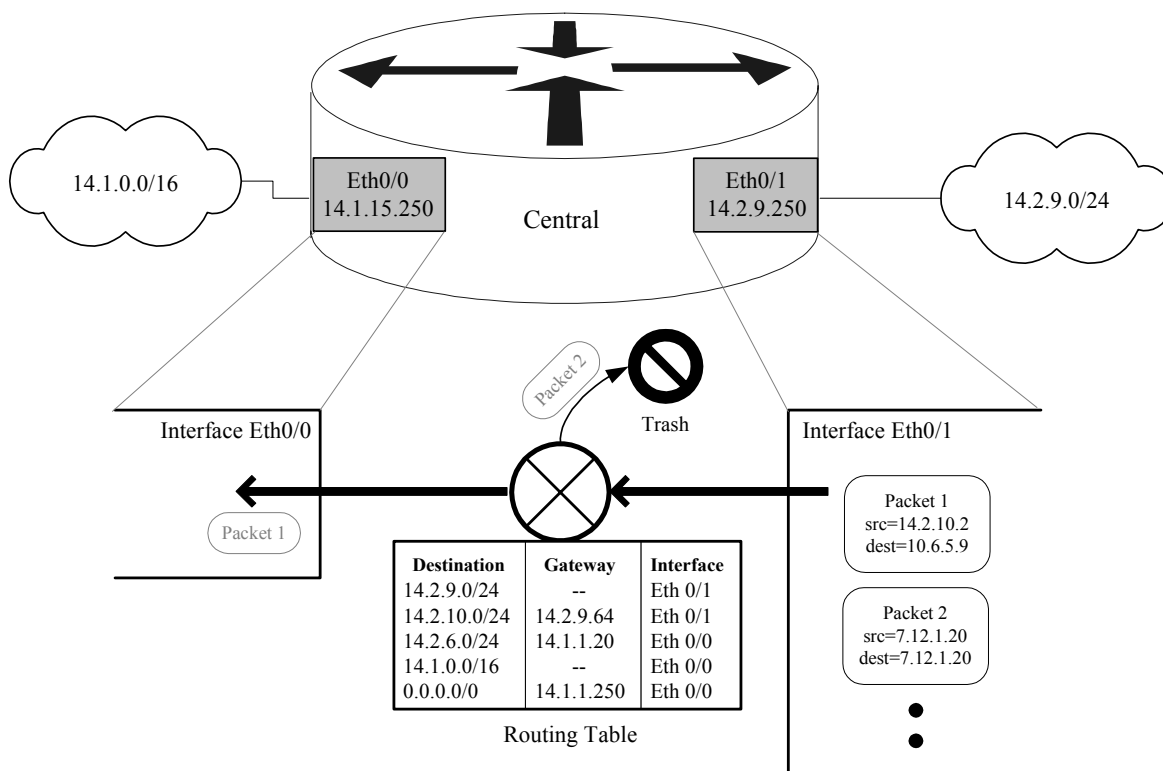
14.1.0.0/16

Eth0/0
14.1.15.250

Central

Eth0/1
14.2.9.250

14.2.9.0/24

Packet 2

Trash

Interface Eth0/0

Interface Eth0/1

Packet 1

Packet 1
src=14.2.10.2
dest=10.6.5.9

Packet 2
src=7.12.1.20
dest=7.12.1.20

| Destination | Gateway | Interface |
|---|---|---|
| 14.2.9.0/24 | -- | Eth 0/1 |
| 14.2.10.0/24 | 14.2.9.64 | Eth 0/1 |
| 14.2.6.0/24 | 14.1.1.20 | Eth 0/0 |
| 14.1.0.0/16 | -- | Eth 0/0 |
| 0.0.0.0/0 | 14.1.1.250 | Eth 0/0 |

Routing Table